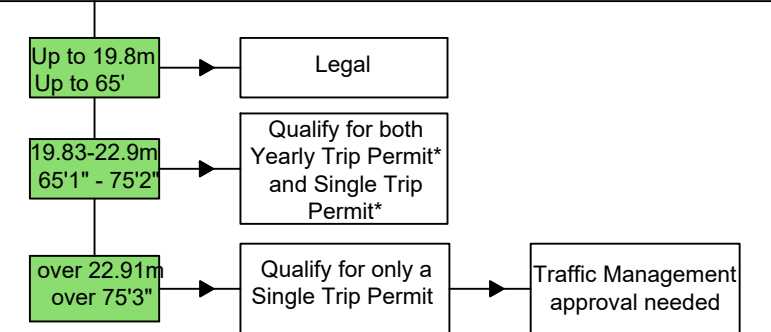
Up to 19.8m
Up to 65'

Legal

19.83-22.9m
65'1" - 75'2"

Qualify for both Yearly Trip Permit* and Single Trip Permit*

over 22.91m
over 75'3"

Qualify for only a Single Trip Permit

Traffic Management approval needed